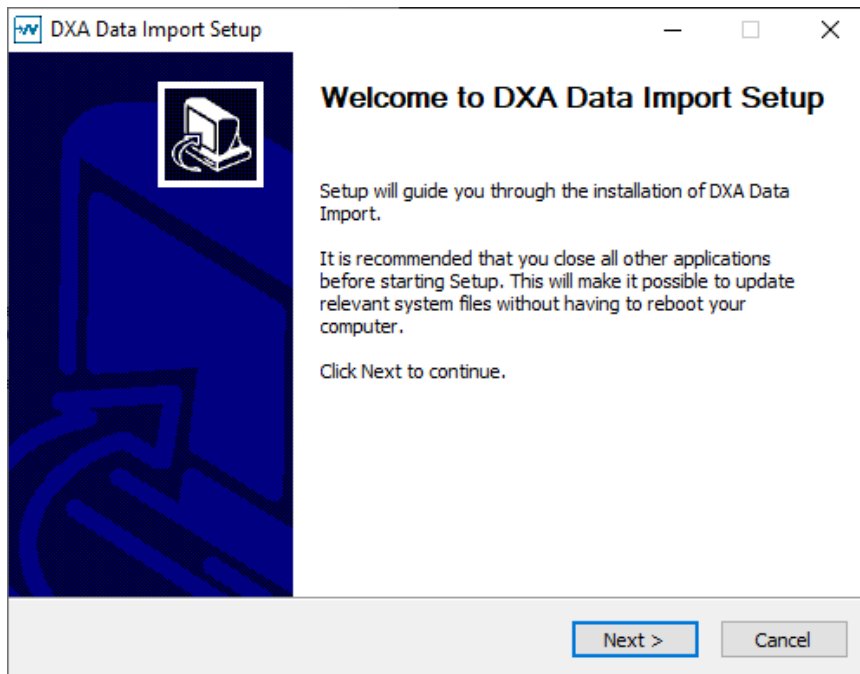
DXA Data Import Setup

Welcome to DXA Data Import Setup

Setup will guide you through the installation of DXA Data Import.

It is recommended that you close all other applications before starting Setup. This will make it possible to update relevant system files without having to reboot your computer.

Click Next to continue.

Next >

Cancel